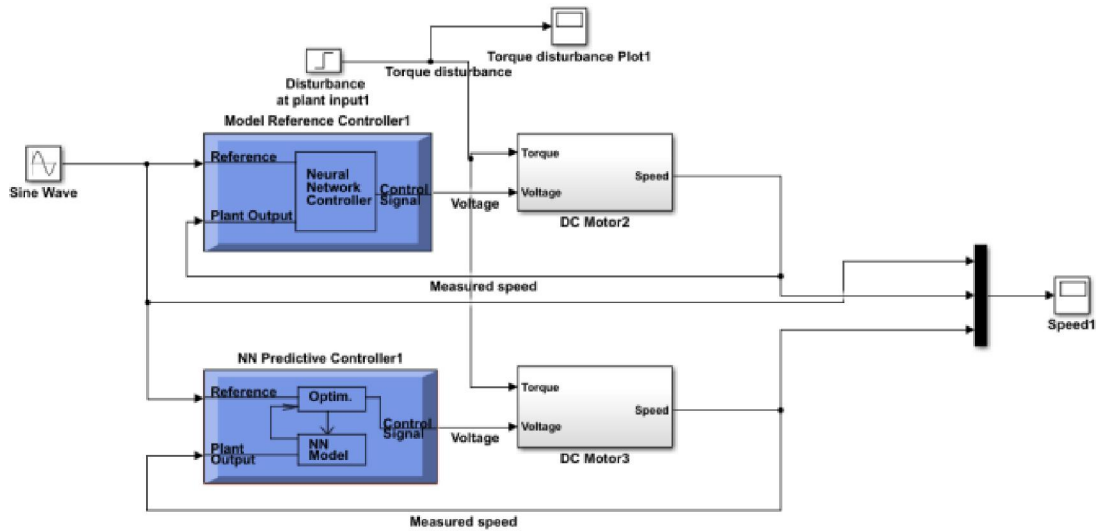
Torque disturbance Plot1

Disturbance at plant input1

Torque disturbance

Model Reference Controller1

Sine Wave

Reference

Neural Network Controller

Control Signal

Plant Output

Voltage

Torque

Voltage

Speed

DC Motor2

Measured speed

Speed1

NN Predictive Controller1

Reference

Optim.

Control Signal

NN Model

Plant Output

Voltage

Torque

Voltage

Speed

DC Motor3

Measured speed